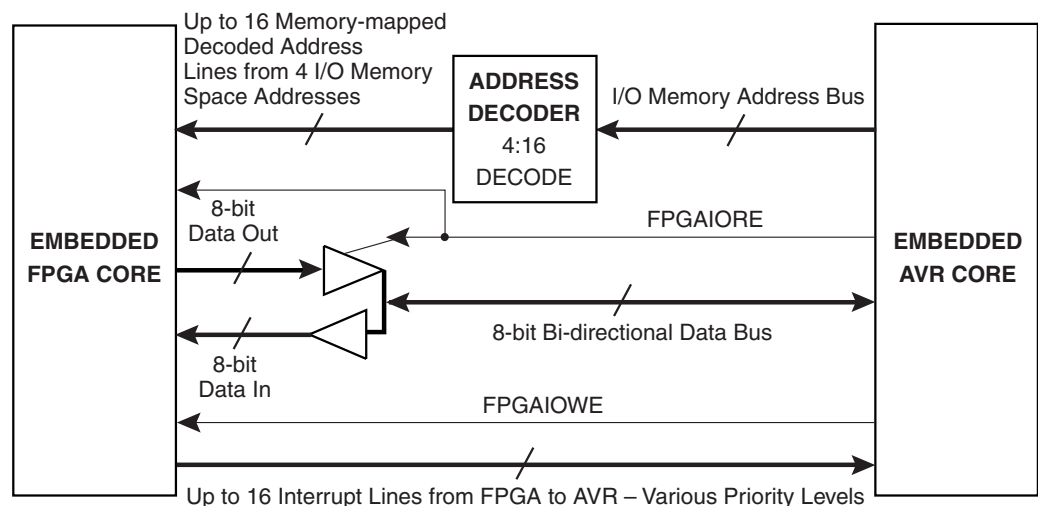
Up to 16 Memory-mapped Decoded Address Lines from 4 I/O Memory Space Addresses

ADDRESS DECODER
4:16
DECODE

I/O Memory Address Bus

EMBEDDED FPGA CORE

8-bit Data Out

FPGAIORE

EMBEDDED AVR CORE

8-bit Bi-directional Data Bus

8-bit Data In

FPGAIOWE

Up to 16 Interrupt Lines from FPGA to AVR – Various Priority Levels